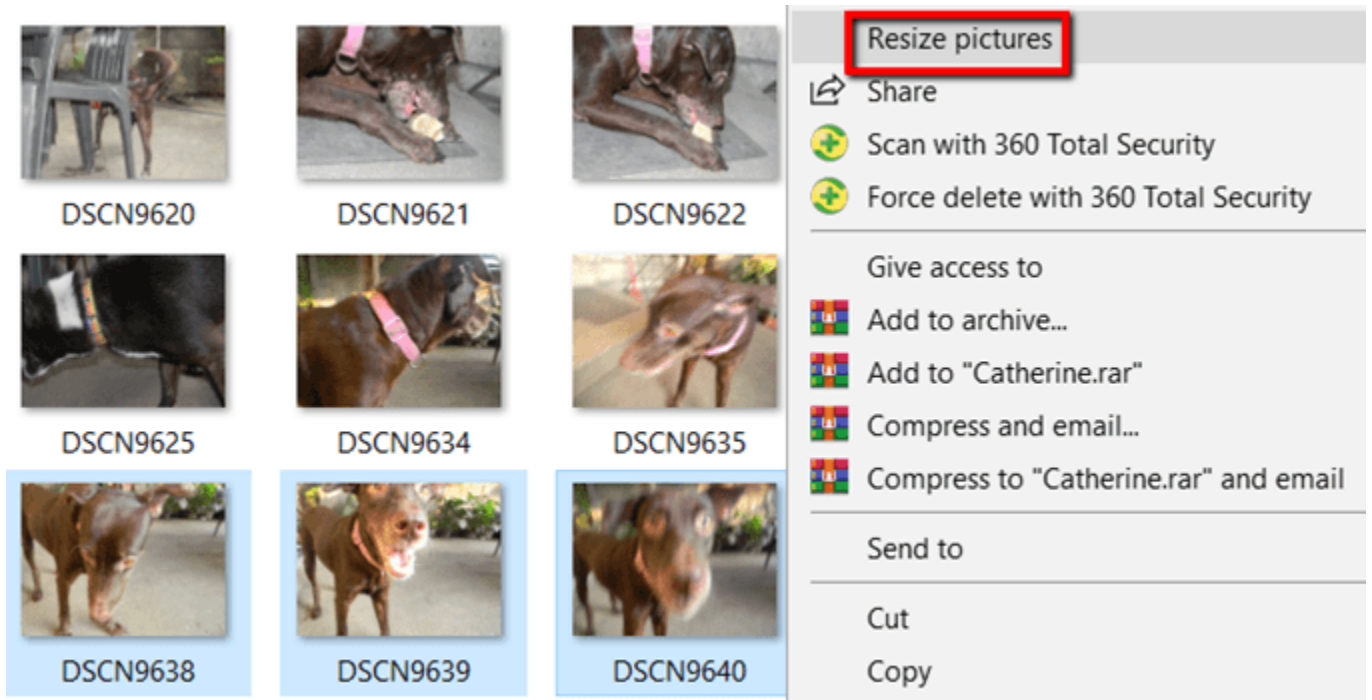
DSCN9620
DSCN9621
DSCN9622
DSCN9625
DSCN9634
DSCN9635
DSCN9638
DSCN9639
DSCN9640

Resize pictures
Share
Scan with 360 Total Security
Force delete with 360 Total Security
Give access to
Add to archive...
Add to "Catherine.rar"
Compress and email...
Compress to "Catherine.rar" and email
Send to
Cut
Copy